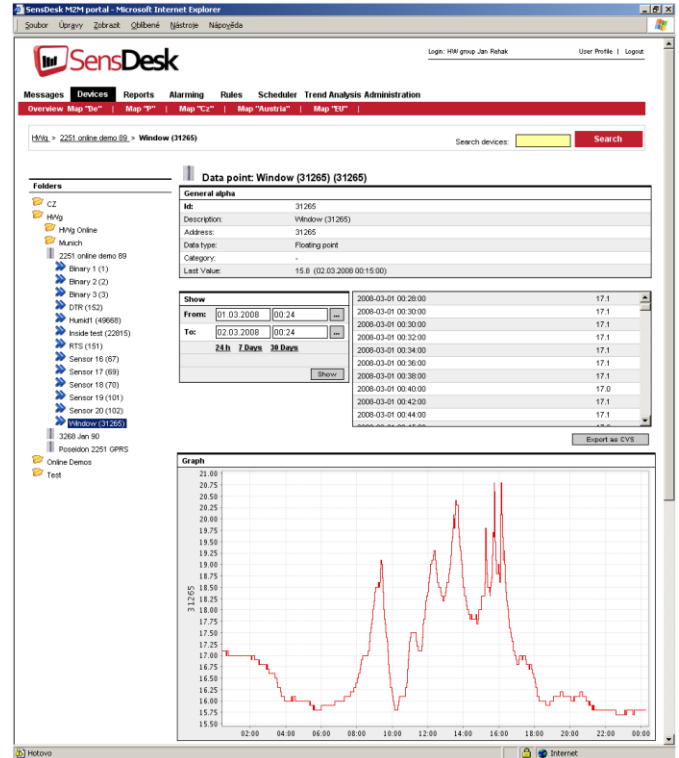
SensDesk M2M portal - Microsoft Internet Explorer

Soubor Úpravy Zobrazit Oblíbené Nástroje Nápověda

SensDesk

Login: HW group Jan Rehak User Profile | Logout

Messages Devices Reports Alarming Rules Scheduler Trend Analysis Administration

Overview Map "De" | Map "P" | Map "Cz" | Map "Austria" | Map "EU"

HWg > 2251 online demo 89 > Window (31265)

Search devices: Search

Folders

CZ
HWg
HWg Online
Munich
2251 online demo 89
Binary 1 (1)
Binary 2 (2)
Binary 3 (3)
DTR (152)
Humid1 (49668)
Inside test (22815)
RTS (151)
Sensor 16 (67)
Sensor 17 (69)
Sensor 18 (70)
Sensor 19 (101)
Sensor 20 (102)
Window (31265)
3268 Jan 90
Poseidon 2251 GPRS
Online Demos
Test

Data point: Window (31265) (31265)

General alpha

| | |
|---|---|
| Id: | 31265 |
| Description: | Window (31265) |
| Address: | 31265 |
| Data type: | Floating point |
| Category: | - |
| Last Value: | 15.8 (02.03.2008 00:15:00) |

Show

From: 01.03.2008 00:24
To: 02.03.2008 00:24
24 h 7 Days 30 Days
Show

| | |
|---|---|
| 2008-03-01 00:28:00 | 17.1 |
| 2008-03-01 00:30:00 | 17.1 |
| 2008-03-01 00:30:00 | 17.1 |
| 2008-03-01 00:32:00 | 17.1 |
| 2008-03-01 00:34:00 | 17.1 |
| 2008-03-01 00:36:00 | 17.1 |
| 2008-03-01 00:38:00 | 17.1 |
| 2008-03-01 00:40:00 | 17.0 |
| 2008-03-01 00:42:00 | 17.1 |
| 2008-03-01 00:44:00 | 17.1 |

Export as CVS

Graph

21.00 20.75 20.50 20.25 20.00 19.75 19.50 19.25 19.00 18.75 18.50 18.25 18.00 17.75 17.50 17.25 17.00 16.75 16.50 16.25 16.00 15.75 15.50

31265

02:00 04:00 06:00 08:00 10:00 12:00 14:00 16:00 18:00 20:00 22:00 00:00

Hotovo Internet